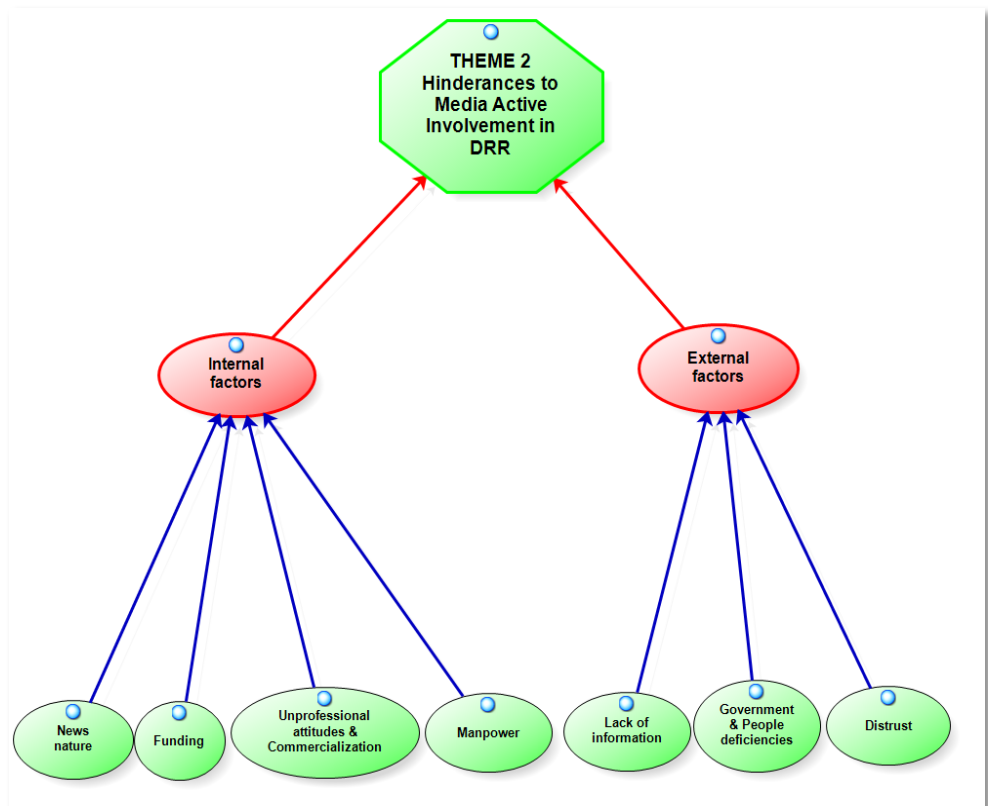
THEME 2
Hinderances to Media Active Involvement in DRR

Internal factors

External factors

News nature

Funding

Unprofessional attitudes & Commercialization

Manpower

Lack of information

Government & People deficiencies

Distrust